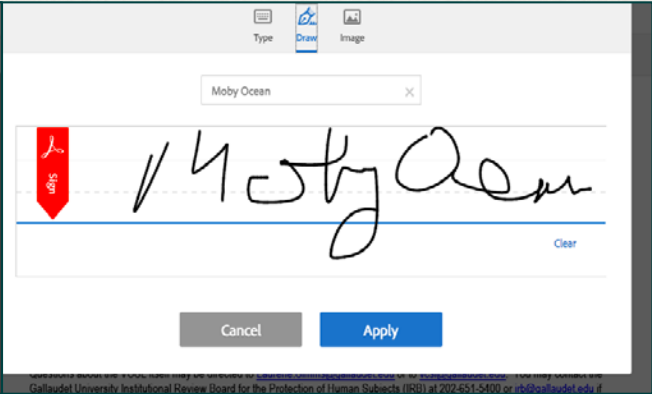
Type Draw Image

Moby Ocean

Sign

Moby Ocean

Clear

Cancel Apply

Questions about the VL2 itself may be directed to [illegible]@gallaudet.edu or to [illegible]@gallaudet.edu. You may contact the Gallaudet University Institutional Review Board for the Protection of Human Subjects (IRB) at 202-651-5400 or irb@gallaudet.edu if